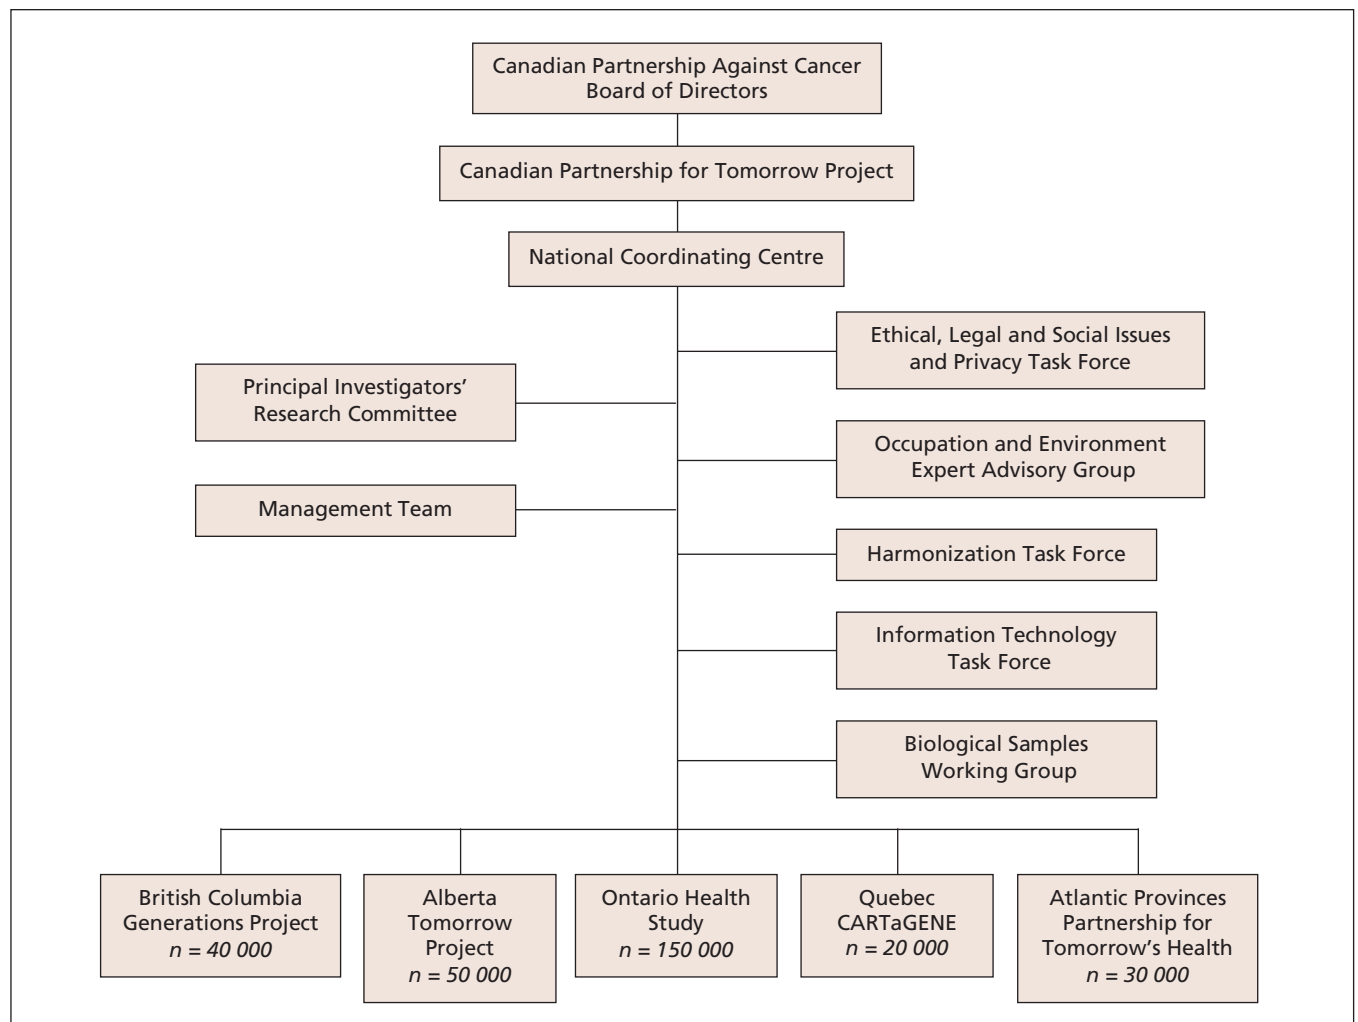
Canadian Partnership Against Cancer
Board of Directors

Canadian Partnership for Tomorrow Project

National Coordinating Centre

Ethical, Legal and Social Issues and Privacy Task Force

Principal Investigators' Research Committee

Occupation and Environment Expert Advisory Group

Management Team

Harmonization Task Force

Information Technology Task Force

Biological Samples Working Group

British Columbia Generations Project
*n = 40 000*

Alberta Tomorrow Project
*n = 50 000*

Ontario Health Study
*n = 150 000*

Quebec CARTaGENE
*n = 20 000*

Atlantic Provinces Partnership for Tomorrow's Health
*n = 30 000*